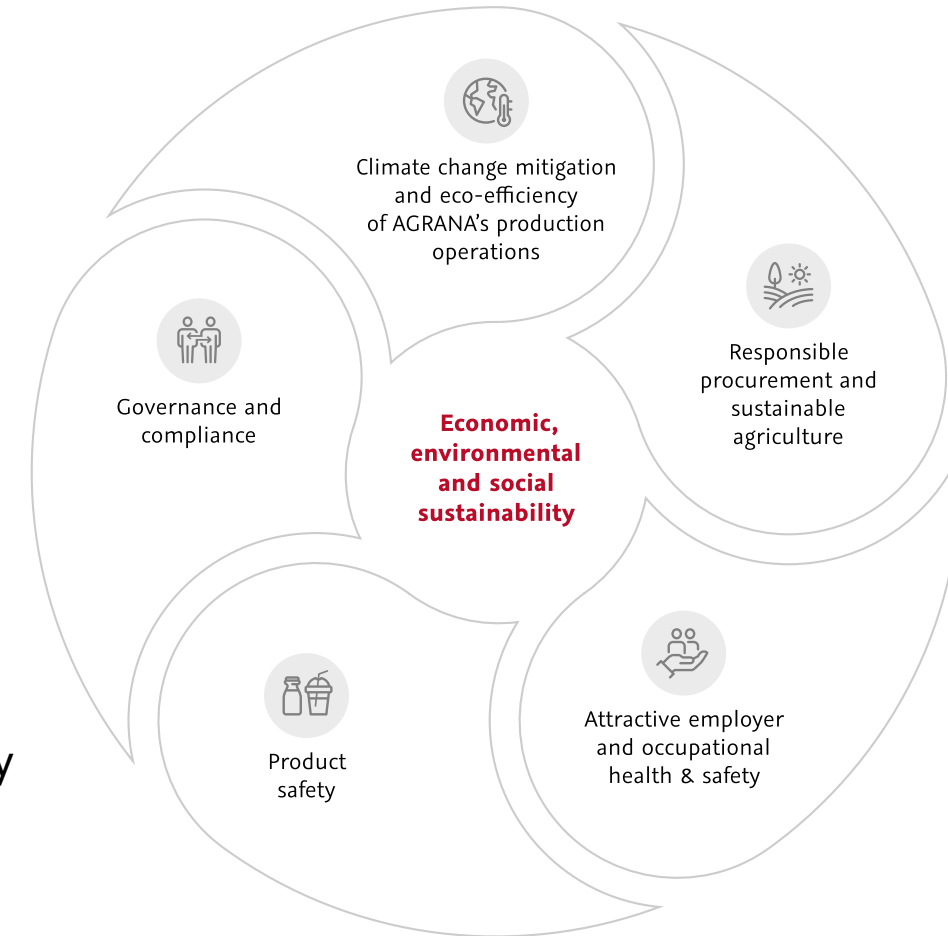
Climate change mitigation and eco-efficiency of AGRANA's production operations

Responsible procurement and sustainable agriculture

Governance and compliance

Economic, environmental and social sustainability

Attractive employer and occupational health & safety

Product safety

y